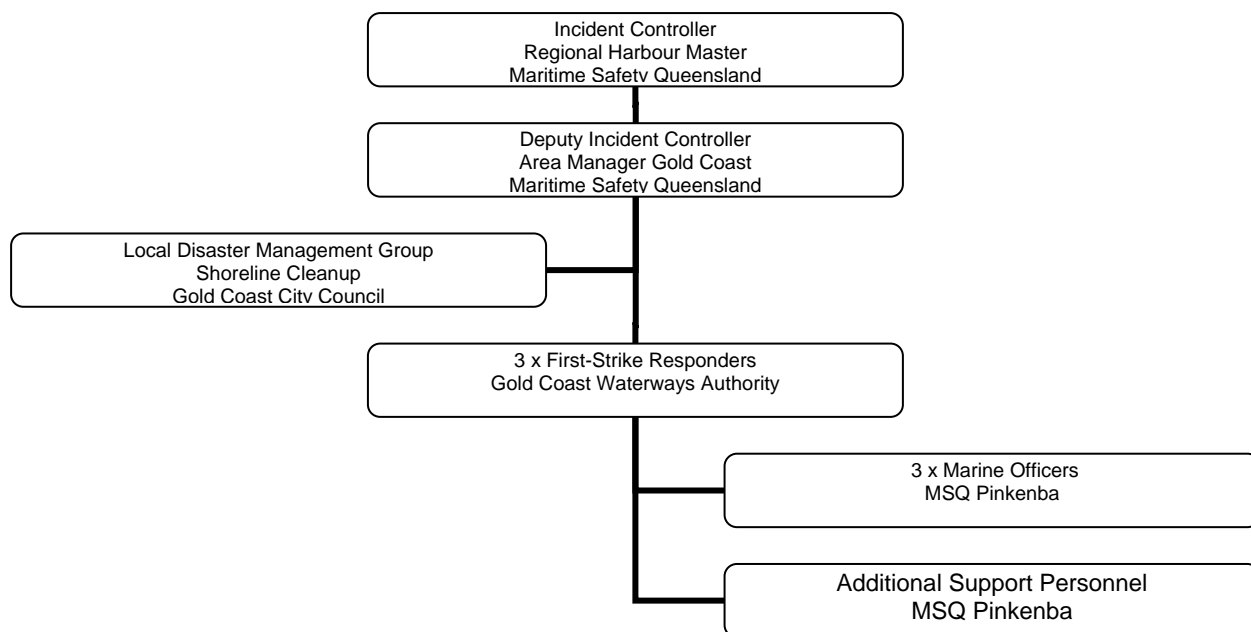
Incident Controller
Regional Harbour Master
Maritime Safety Queensland

Deputy Incident Controller
Area Manager Gold Coast
Maritime Safety Queensland

Local Disaster Management Group
Shoreline Cleanup
Gold Coast City Council

3 x First-Strike Responders
Gold Coast Waterways Authority

3 x Marine Officers
MSQ Pinkenba

Additional Support Personnel
MSQ Pinkenba